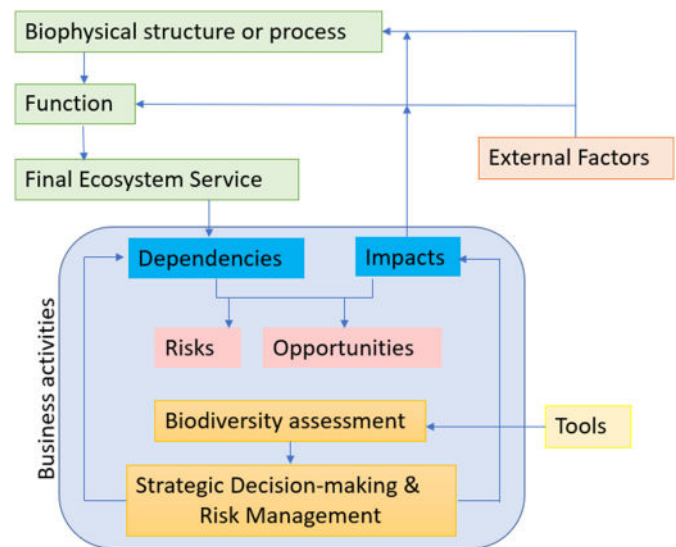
Biophysical structure or process

Function

Final Ecosystem Service

External Factors

Business activities

Dependencies

Impacts

Risks

Opportunities

Biodiversity assessment

Tools

Strategic Decision-making & Risk Management